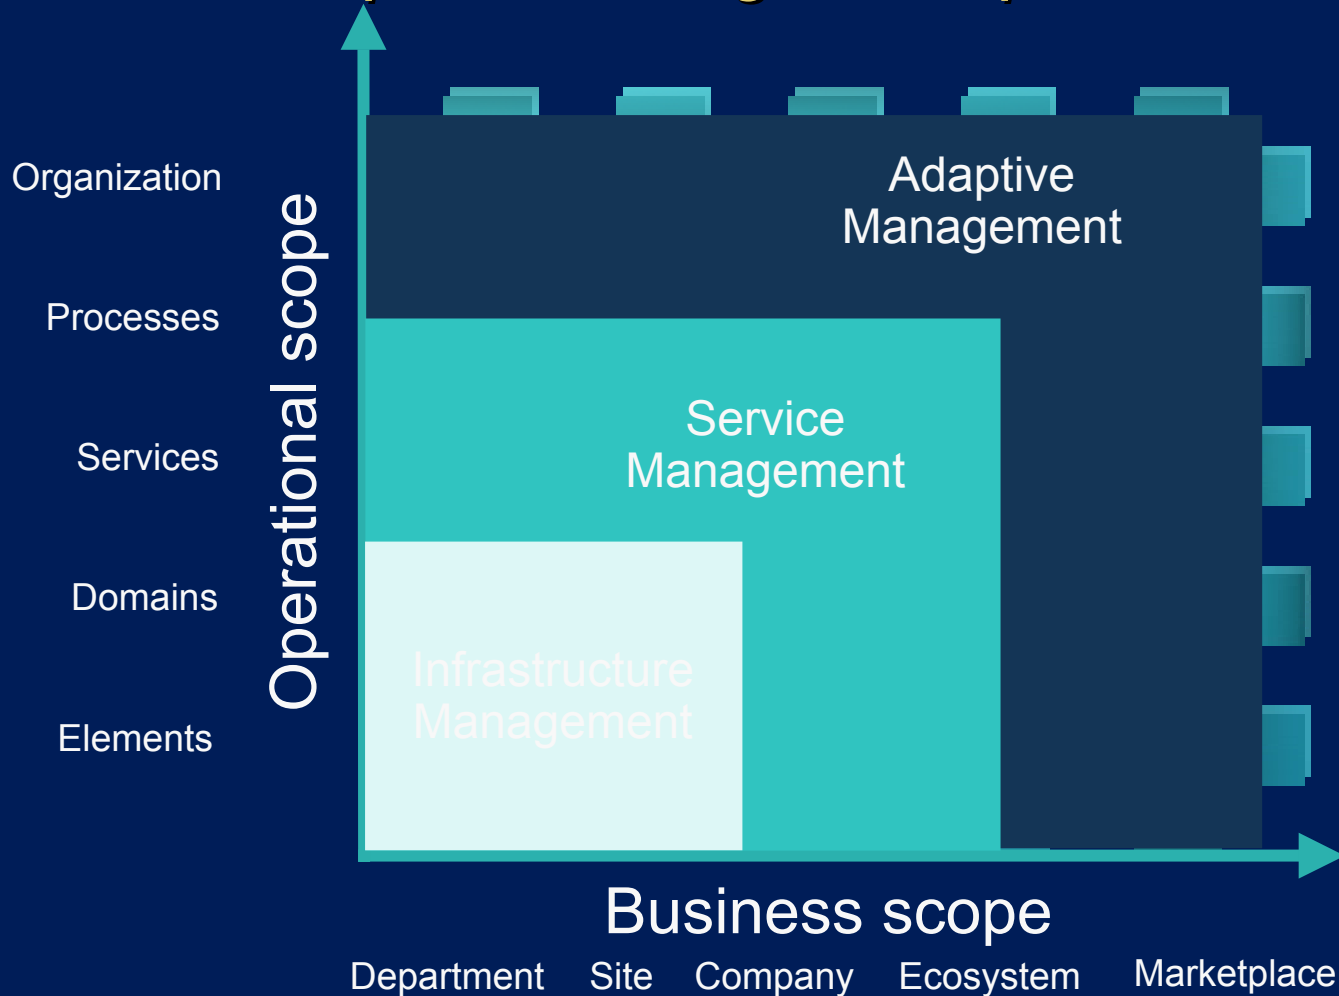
Organization

Processes

Services

Domains

Elements

Operational scope

Adaptive Management

Service Management

Infrastructure Management

Business scope

Department Site Company Ecosystem Marketplace